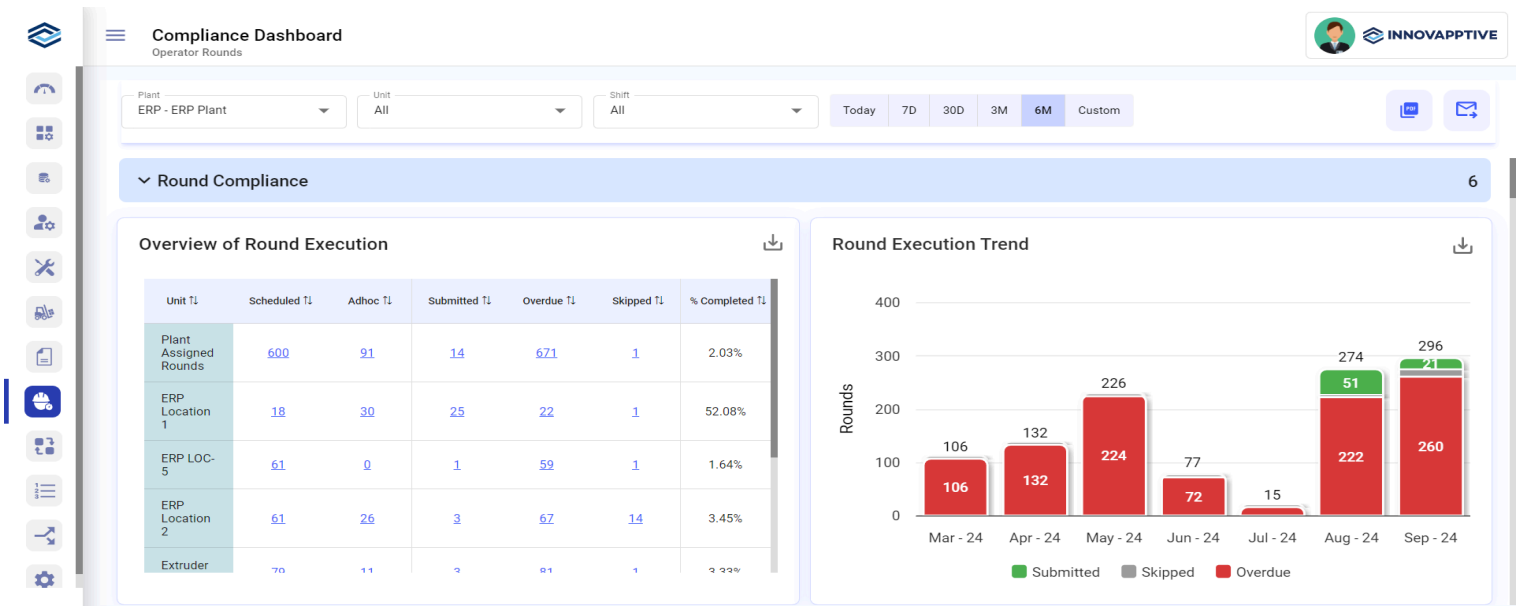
Compliance Dashboard
Operator Rounds

INNOVAPPTIVE

Plant
ERP - ERP Plant

Unit
All

Shift
All

Today 7D 30D 3M 6M Custom

Round Compliance 6

Overview of Round Execution

| Unit ⇅ | Scheduled ⇅ | Adhoc ⇅ | Submitted ⇅ | Overdue ⇅ | Skipped ⇅ | % Completed ⇅ |
|---|---|---|---|---|---|---|
| Plant Assigned Rounds | 600 | 91 | 14 | 671 | 1 | 2.03% |
| ERP Location 1 | 18 | 30 | 25 | 22 | 1 | 52.08% |
| ERP LOC-5 | 61 | 0 | 1 | 59 | 1 | 1.64% |
| ERP Location 2 | 61 | 26 | 3 | 67 | 14 | 3.45% |
| Extruder | 79 | 11 | 3 | 81 | 1 | 3.33% |

Round Execution Trend

400
300
200
100
0
Rounds

106
106
132
132
226
224
77
72
15
274
51
222
296
21
260

Mar - 24 Apr - 24 May - 24 Jun - 24 Jul - 24 Aug - 24 Sep - 24

Submitted Skipped Overdue